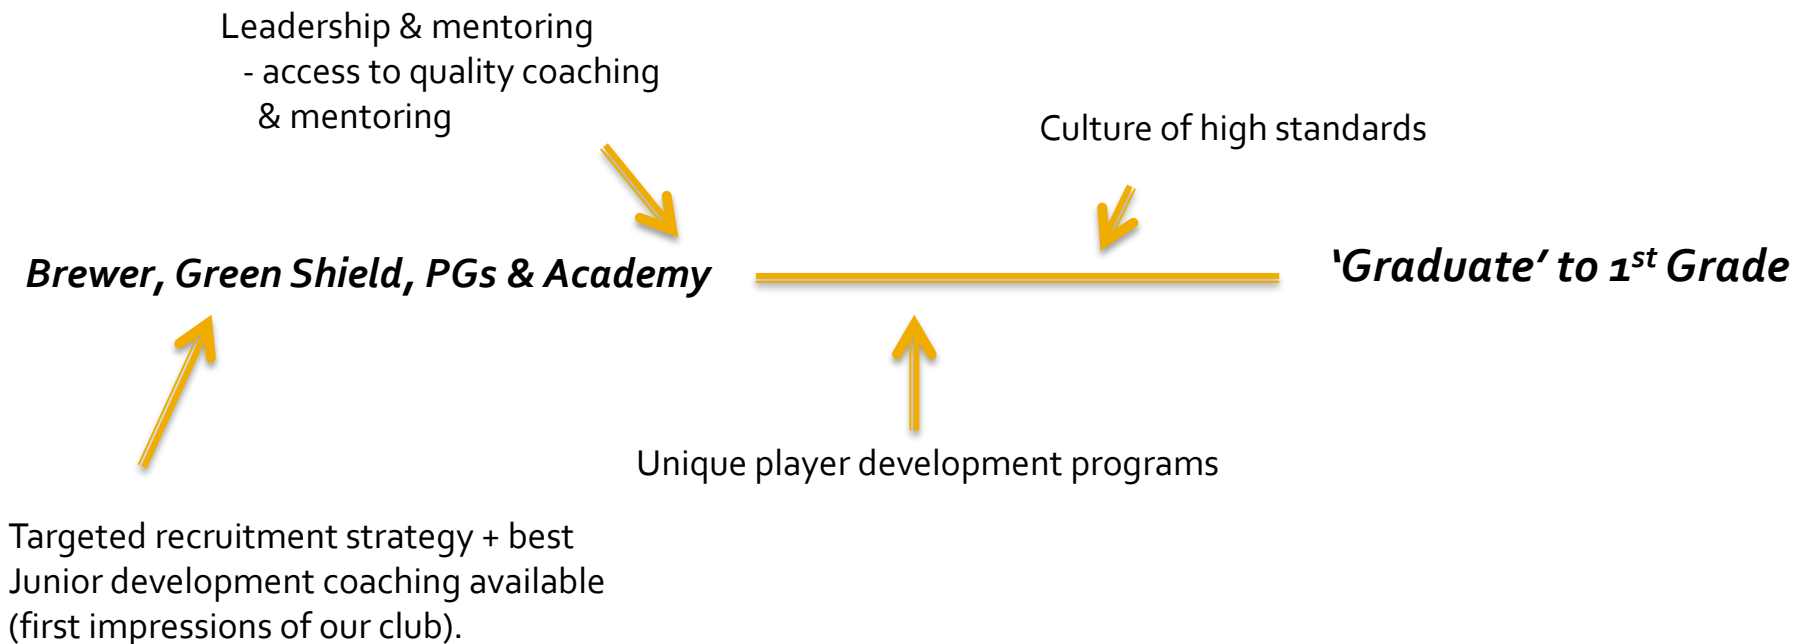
Leadership & mentoring
- access to quality coaching & mentoring

Culture of high standards

*Brewer, Green Shield, PGs & Academy*

*'Graduate' to 1$^{st}$ Grade*

Unique player development programs

Targeted recruitment strategy + best Junior development coaching available (first impressions of our club).